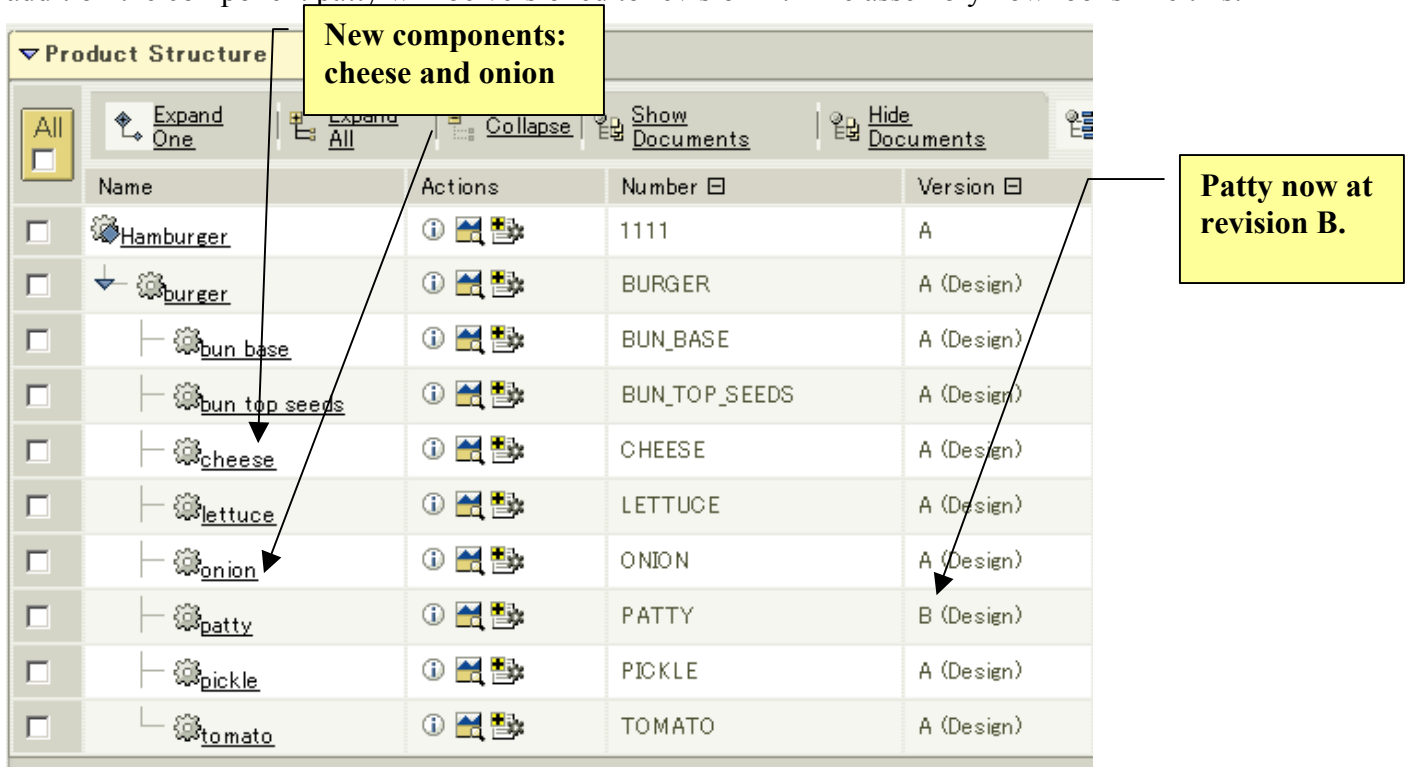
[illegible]

Product Structure

New components: cheese and onion

All

Expand One | Expand All | Collapse | Show Documents | Hide Documents

Patty now at revision B.

| | Name | Actions | Number | Version |
|---|---|---|---|---|
| | Hamburger | | 1111 | A |
| | burger | | BURGER | A (Design) |
| | bun base | | BUN_BASE | A (Design) |
| | bun top seeds | | BUN_TOP_SEEDS | A (Design) |
| | cheese | | CHEESE | A (Design) |
| | lettuce | | LETTUCE | A (Design) |
| | onion | | ONION | A (Design) |
| | patty | | PATTY | B (Design) |
| | pickle | | PICKLE | A (Design) |
| | tomato | | TOMATO | A (Design) |